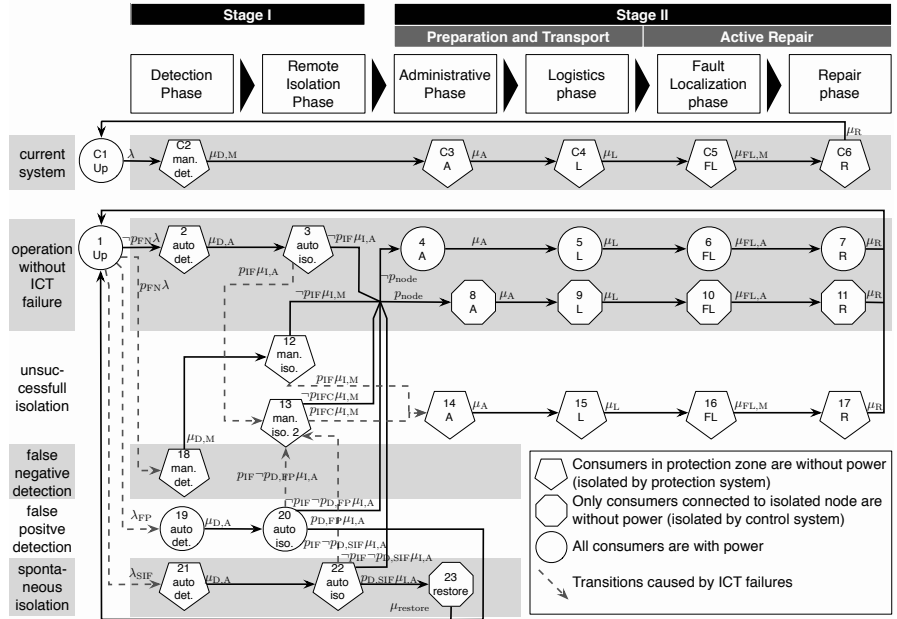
Stage I

Stage II

Preparation and Transport

Active Repair

Detection Phase

Remote Isolation Phase

Administrative Phase

Logistics phase

Fault Localization phase

Repair phase

current system

operation without ICT failure

unsuccessfull isolation

false negative detection

false positve detection

spontaneous isolation

C1 Up

C2 man. det.

C3 A

C4 L

C5 FL

C6 R

$\lambda$

$\mu_{D,M}$

$\mu_A$

$\mu_L$

$\mu_{FL,M}$

$\mu_R$

1 Up

2 auto det.

3 auto iso.

4 A

5 L

6 FL

7 R

8 A

9 L

10 FL

11 R

12 man. iso.

13 man. iso. 2

14 A

15 L

16 FL

17 R

18 man. det.

19 auto det.

20 auto iso.

21 auto det.

22 auto iso

23 restore

$\neg p_{FN}\lambda$

$p_{FN}\lambda$

$\mu_{D,A}$

$\neg p_{IF}\mu_{I,A}$

$p_{IF}\mu_{I,A}$

$\neg p_{node}$

$p_{node}$

$\neg p_{IF}\mu_{I,M}$

$\mu_{FL,A}$

$p_{IF}\mu_{I,M}$

$\neg p_{IFC}\mu_{I,M}$

$p_{IFC}\mu_{I,M}$

$\mu_{D,M}$

$p_{IF}\neg p_{D,FP}\mu_{I,A}$

$\neg p_{IF}\neg p_{D,FP}\mu_{I,A}$

$p_{D,FP}\mu_{I,A}$

$p_{IF}\neg p_{D,SIF}\mu_{I,A}$

$\neg p_{IF}\neg p_{D,SIF}\mu_{I,A}$

$p_{D,SIF}\mu_{I,A}$

$\lambda_{FP}$

$\lambda_{SIF}$

$\mu_{restore}$

Consumers in protection zone are without power (isolated by protection system)

Only consumers connected to isolated node are without power (isolated by control system)

All consumers are with power

Transitions caused by ICT failures